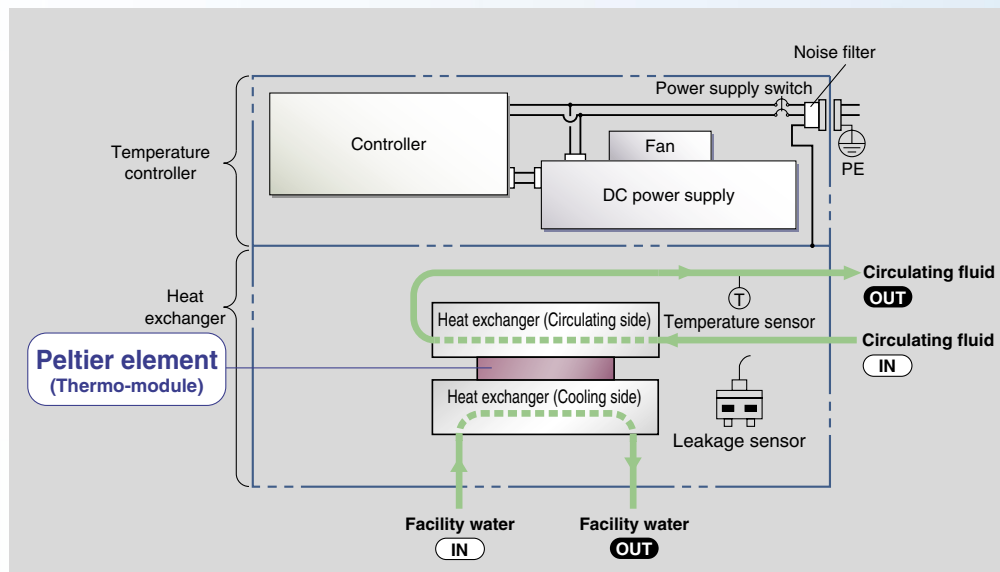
Noise filter

Power supply switch

Temperature controller

Controller

Fan

DC power supply

PE

Heat exchanger

Circulating fluid OUT

Heat exchanger (Circulating side)

T

Temperature sensor

Circulating fluid IN

Peltier element (Thermo-module)

Heat exchanger (Cooling side)

Leakage sensor

Facility water IN

Facility water OUT